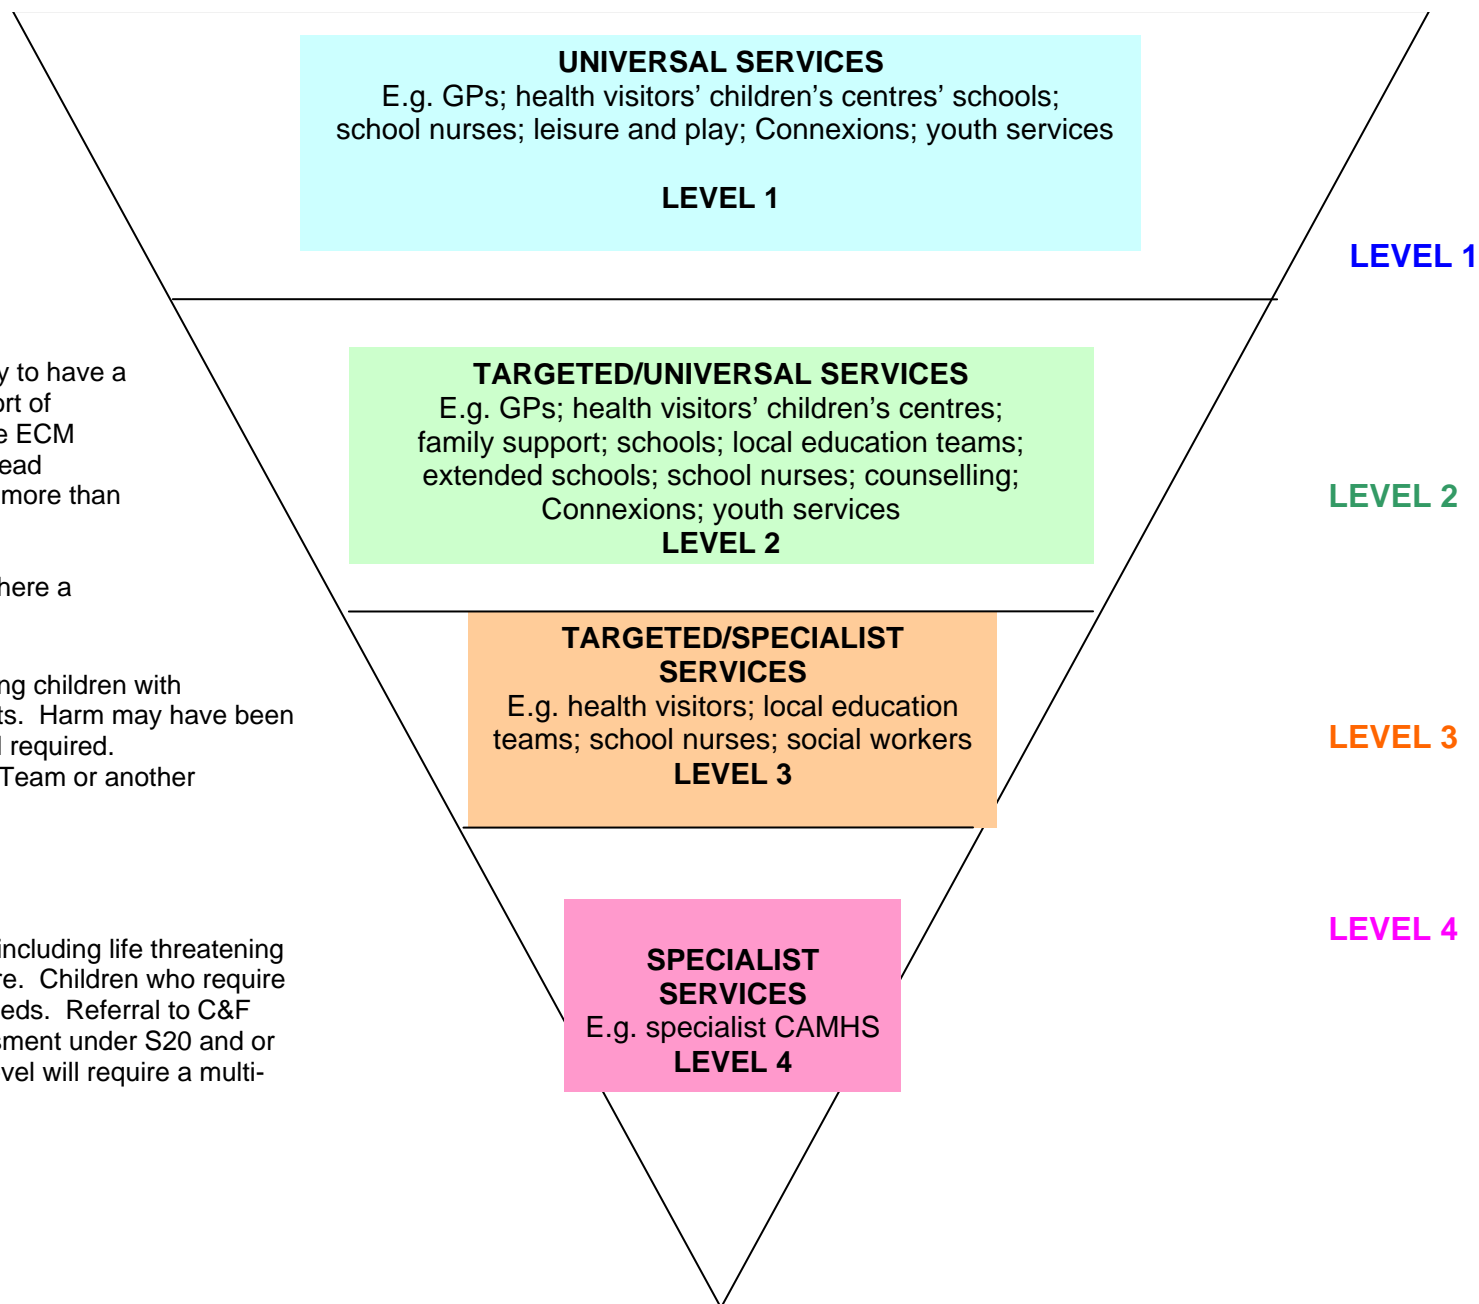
UNIVERSAL SERVICES
E.g. GPs; health visitors' children's centres' schools; school nurses; leisure and play; Connexions; youth services

LEVEL 1

LEVEL 1

y to have a
ort of
e ECM
ead
more than

here a

ng children with
ts. Harm may have been
l required.
Team or another

including life threatening
re. Children who require
eds. Referral to C&F
sment under S20 and or
vel will require a multi-

TARGETED/UNIVERSAL SERVICES
E.g. GPs; health visitors' children's centres; family support; schools; local education teams; extended schools; school nurses; counselling; Connexions; youth services
LEVEL 2

LEVEL 2

TARGETED/SPECIALIST SERVICES
E.g. health visitors; local education teams; school nurses; social workers
LEVEL 3

LEVEL 3

LEVEL 4

SPECIALIST SERVICES
E.g. specialist CAMHS
LEVEL 4